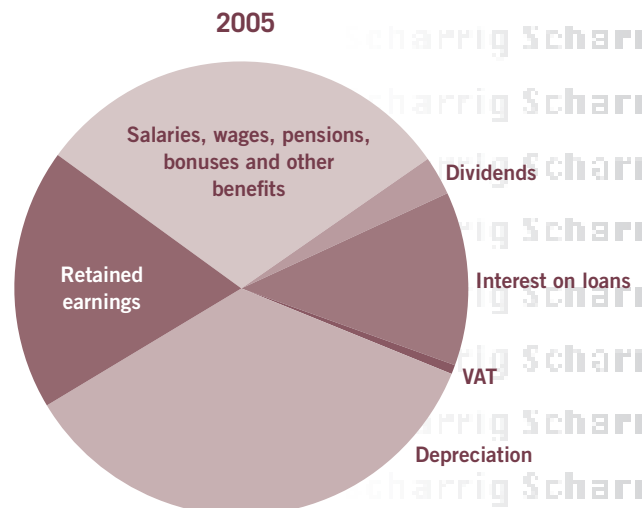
2005

Salaries, wages, pensions, bonuses and other benefits

Dividends

Retained earnings

Interest on loans

VAT

Depreciation

Scharrig Scharrig Scharrig Scharrig Scharrig Scharrig Scharrig Scharrig